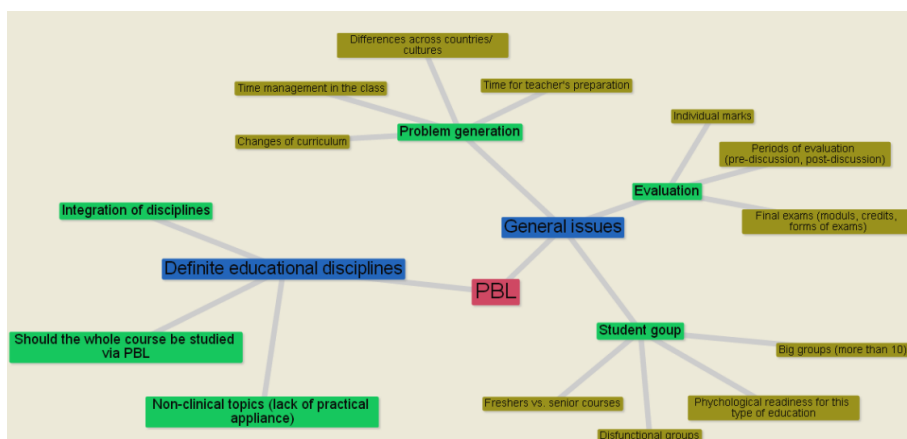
Differences across countries/ cultures

Time management in the class

Time for teacher's preparation

Problem generation

Changes of curriculum

Individual marks

Periods of evaluation (pre-discussion, post-discussion)

Evaluation

Integration of disciplines

General issues

Final exams (moduls, credits, forms of exams)

Definite educational disciplines

PBL

Should the whole course be studied via PBL

Student goup

Big groups (more than 10)

Non-clinical topics (lack of practical appliance)

Freshers vs. senior courses

Phychological readiness for this type of education

Disfunctional groups